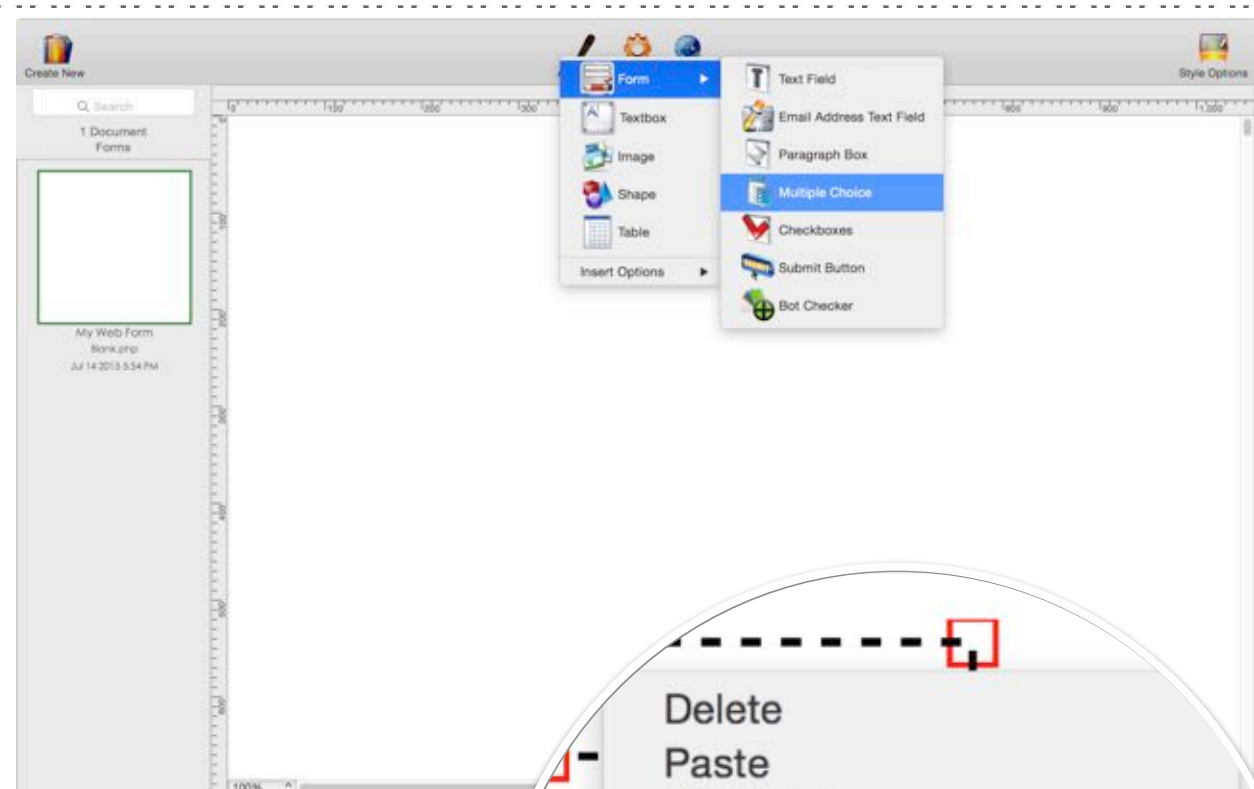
Create New

Style Options

Search

1 Document
Forms

My Web Form
Blank.php
Jul 14 2015 5:54 PM

Form
Textbox
Image
Shape
Table
Insert Options

Text Field
Email Address Text Field
Paragraph Box
Multiple Choice
Checkboxes
Submit Button
Bot Checker

Delete
Paste

100%